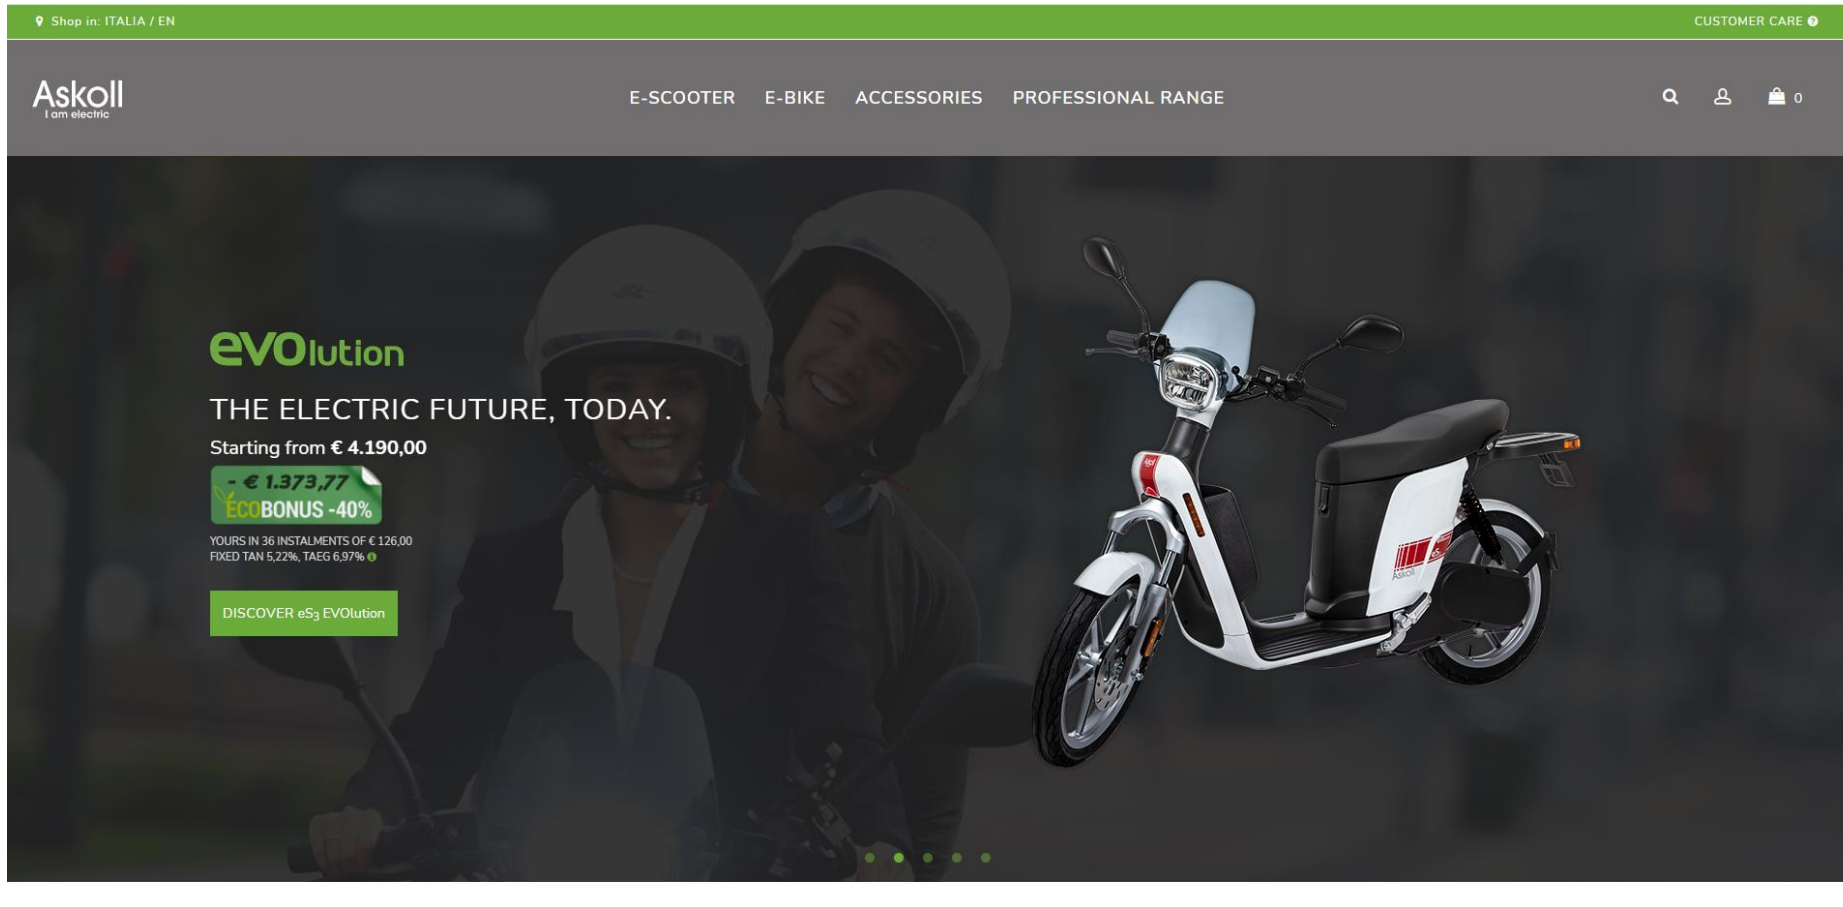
Shop in: ITALIA / EN

CUSTOMER CARE

Askoll
I am electric

E-SCOOTER E-BIKE ACCESSORIES PROFESSIONAL RANGE

0

eVOlution

THE ELECTRIC FUTURE, TODAY.

Starting from € 4.190,00

- € 1.373,77
ECOBONUS -40%

YOURS IN 36 INSTALMENTS OF € 126,00
FIXED TAN 5,22%, TAEG 6,97%

DISCOVER eS$_3$ EVOlution

Askoll